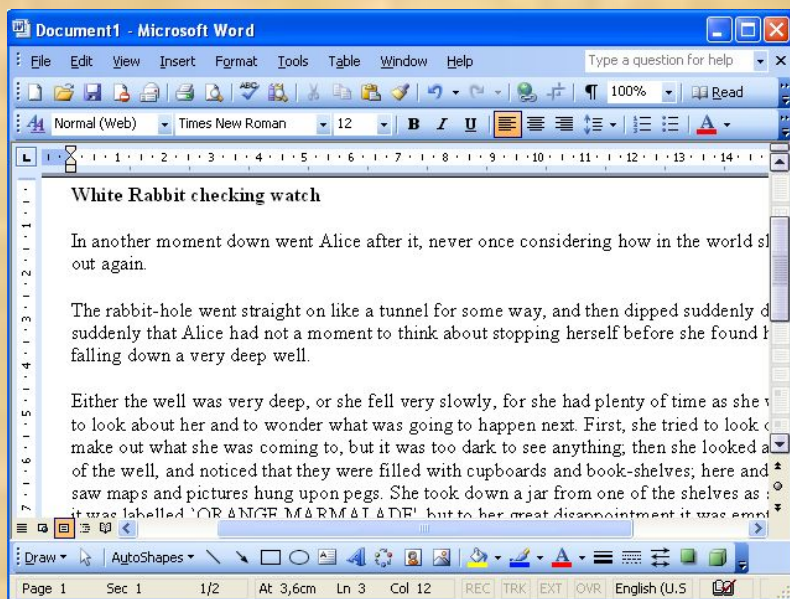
Document1 - Microsoft Word

File Edit View Insert Format Tools Table Window Help

Type a question for help

100% Read

Normal (Web) Times New Roman 12 B I U

White Rabbit checking watch

In another moment down went Alice after it, never once considering how in the world sl out again.

The rabbit-hole went straight on like a tunnel for some way, and then dipped suddenly d suddenly that Alice had not a moment to think about stopping herself before she found h falling down a very deep well.

Either the well was very deep, or she fell very slowly, for she had plenty of time as she w to look about her and to wonder what was going to happen next. First, she tried to look d make out what she was coming to, but it was too dark to see anything; then she looked a of the well, and noticed that they were filled with cupboards and book-shelves; here and saw maps and pictures hung upon pegs. She took down a jar from one of the shelves as s it was labelled 'ORANGE MARMALADE', but to her great disappointment it was empt

Draw AutoShapes

Page 1 Sec 1 1/2 At 3,6cm Ln 3 Col 12 REC TRK EXT OVR English (U.S